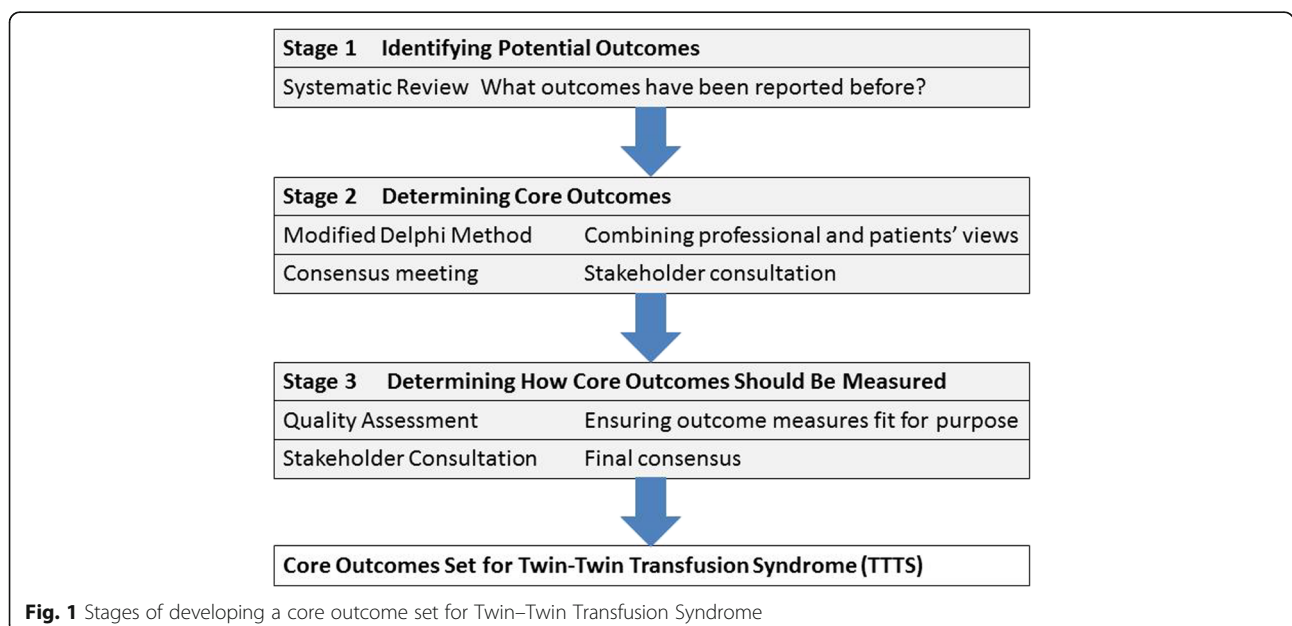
Stage 1 Identifying Potential Outcomes

Systematic Review What outcomes have been reported before?

Stage 2 Determining Core Outcomes

| Modified Delphi Method | Combining professional and patients' views |
|---|---|
| Consensus meeting | Stakeholder consultation |

Stage 3 Determining How Core Outcomes Should Be Measured

| Quality Assessment | Ensuring outcome measures fit for purpose |
|---|---|
| Stakeholder Consultation | Final consensus |

Core Outcomes Set for Twin-Twin Transfusion Syndrome (TTTS)

Fig. 1 Stages of developing a core outcome set for Twin–Twin Transfusion Syndrome